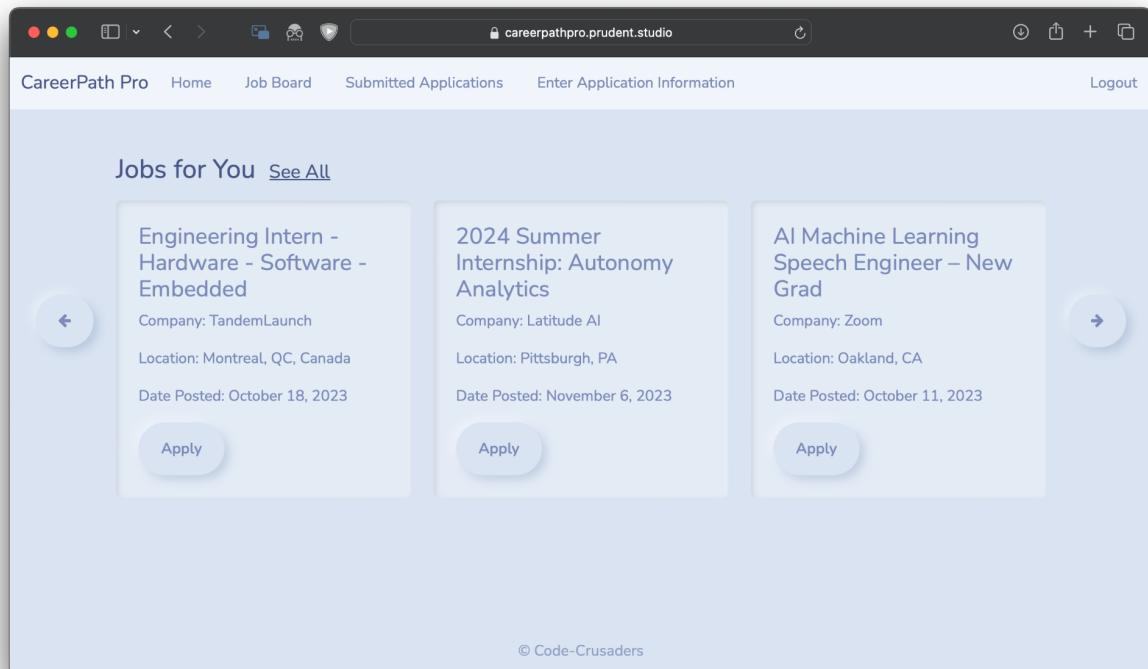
careerpathpro.prudent.studio

CareerPath Pro Home Job Board Submitted Applications Enter Application Information Logout

Jobs for You See All

Engineering Intern - Hardware - Software - Embedded
Company: TandemLaunch
Location: Montreal, QC, Canada
Date Posted: October 18, 2023
Apply

2024 Summer Internship: Autonomy Analytics
Company: Latitude AI
Location: Pittsburgh, PA
Date Posted: November 6, 2023
Apply

AI Machine Learning Speech Engineer – New Grad
Company: Zoom
Location: Oakland, CA
Date Posted: October 11, 2023
Apply

© Code-Crusaders